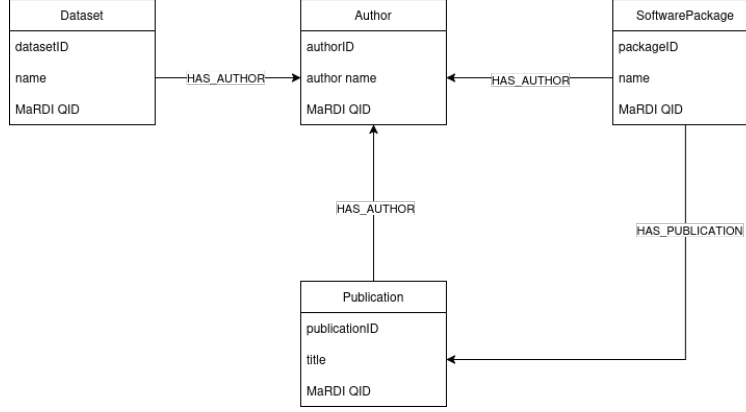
Dataset
datasetID
name
MaRDI QID

HAS_AUTHOR

Author
authorID
author name
MaRDI QID

HAS_AUTHOR

SoftwarePackage
packageID
name
MaRDI QID

HAS_AUTHOR

HAS_PUBLICATION

Publication
publicationID
title
MaRDI QID